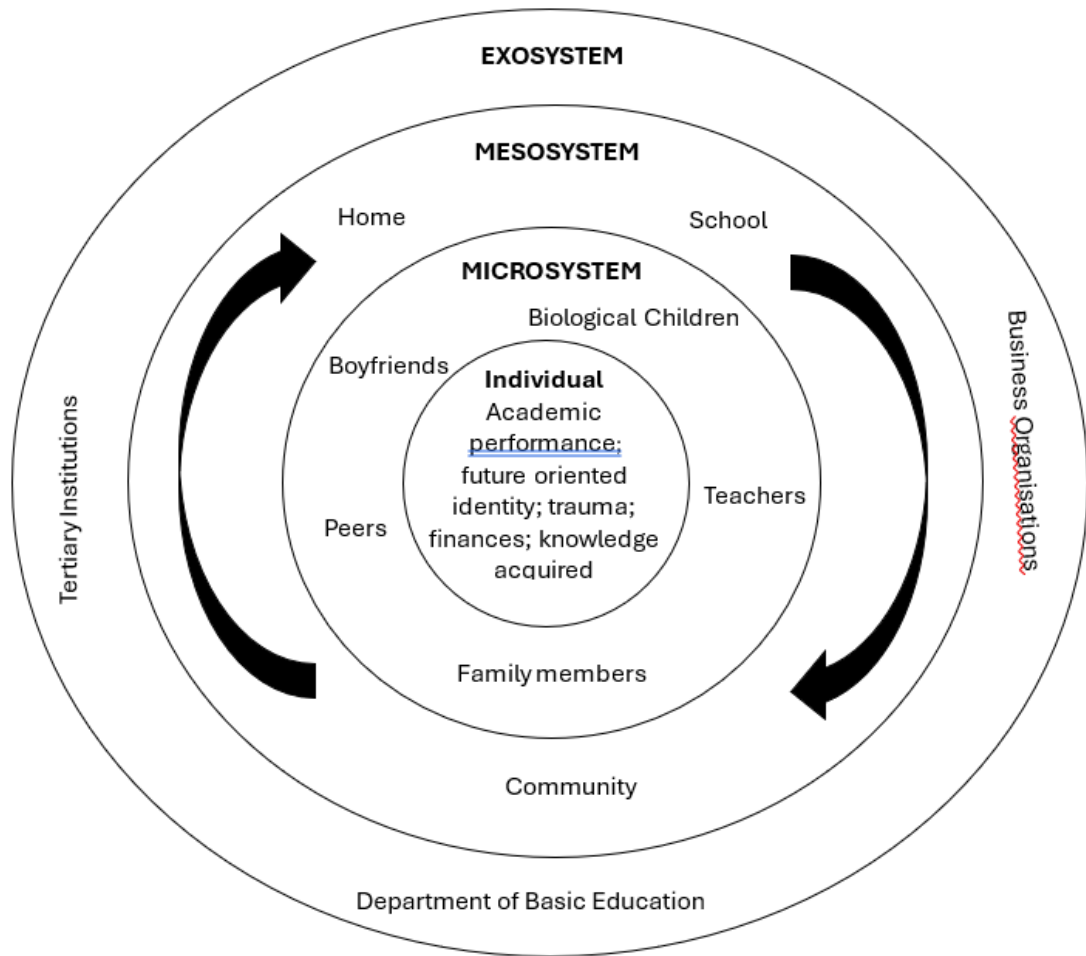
EXOSYSTEM

MESOSYSTEM

Home

School

MICROSYSTEM

Biological Children

Boyfriends

Individual

Academic performance; future oriented identity; trauma; finances; knowledge acquired

Teachers

Peers

Family members

Community

Tertiary Institutions

Business Organisations

Department of Basic Education